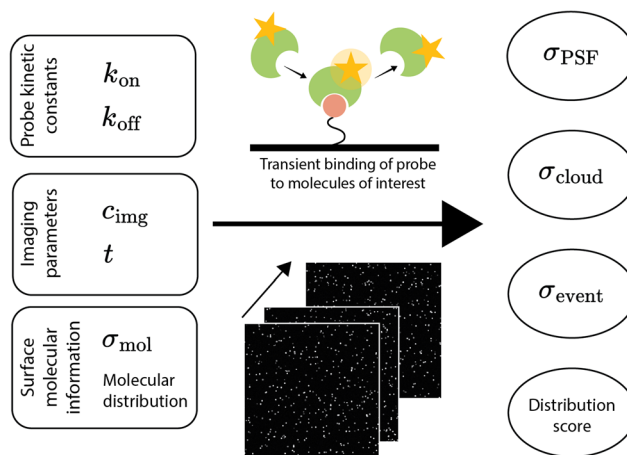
Probe kinetic constants

$k_{\text{on}}$

$k_{\text{off}}$

Imaging parameters

$c_{\text{img}}$

$t$

Surface molecular information

$\sigma_{\text{mol}}$

Molecular distribution

Transient binding of probe to molecules of interest

$\sigma_{\text{PSF}}$

$\sigma_{\text{cloud}}$

$\sigma_{\text{event}}$

Distribution score